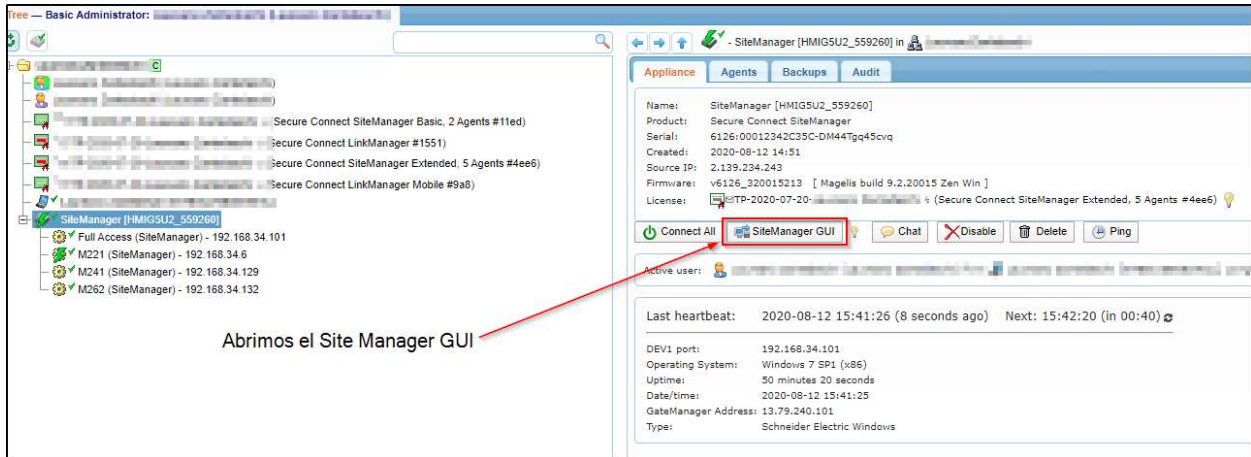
Tree — Basic Administrator: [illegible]

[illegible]
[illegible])
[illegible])
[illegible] Secure Connect SiteManager Basic, 2 Agents #11ed)
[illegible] Secure Connect LinkManager #1551)
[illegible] Secure Connect SiteManager Extended, 5 Agents #4ee6)
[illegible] Secure Connect LinkManager Mobile #9a8)
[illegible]
SiteManager [HMIG5U2_559260]
Full Access (SiteManager) - 192.168.34.101
M221 (SiteManager) - 192.168.34.6
M241 (SiteManager) - 192.168.34.129
M262 (SiteManager) - 192.168.34.132

Abrimos el Site Manager GUI

- SiteManager [HMIG5U2_559260] in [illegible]

Appliance | Agents | Backups | Audit

Name: SiteManager [HMIG5U2_559260]
Product: Secure Connect SiteManager
Serial: 6126:00012342C35C-DM44Tgq45cvq
Created: 2020-08-12 14:51
Source IP: 2.139.234.243
Firmware: v6126_320015213 [ Magelis build 9.2.20015 Zen Win ]
License: TP-2020-07-20-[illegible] (Secure Connect SiteManager Extended, 5 Agents #4ee6)

Connect All | SiteManager GUI | Chat | Disable | Delete | Ping

Active user: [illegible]

Last heartbeat: 2020-08-12 15:41:26 (8 seconds ago) Next: 15:42:20 (in 00:40)

DEV1 port: 192.168.34.101
Operating System: Windows 7 SP1 (x86)
Uptime: 50 minutes 20 seconds
Date/time: 2020-08-12 15:41:25
GateManager Address: 13.79.240.101
Type: Schneider Electric Windows